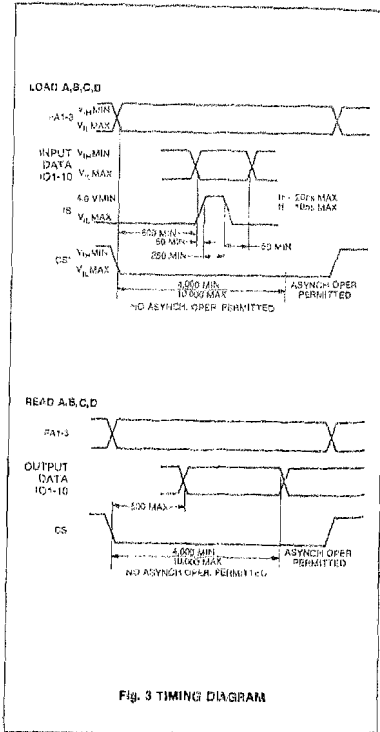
LOAD A,B,C,D

PA1-3 $V_{IH}$MIN $V_{IL}$ MAX

INPUT DATA IO1-10 $V_{IH}$MIN $V_{IL}$ MAX

4.0 VMIN
IS
$V_{IL}$ MAX

tr = 20ns MAX
tf = 10ns MAX

600 MIN
50 MIN
250 MIN
50 MIN

CS $V_{IH}$MIN $V_{IL}$ MAX

4,000 MIN
10,000 MAX

ASYNCH OPER PERMITTED

NO ASYNCH. OPER. PERMITTED

READ A,B,C,D

PA1-3

OUTPUT DATA IO1-10

500 MAX

CS

4,000 MIN
10,000 MAX

ASYNCH OPER PERMITTED

NO ASYNCH OPER. PERMITTED

Fig. 3 TIMING DIAGRAM